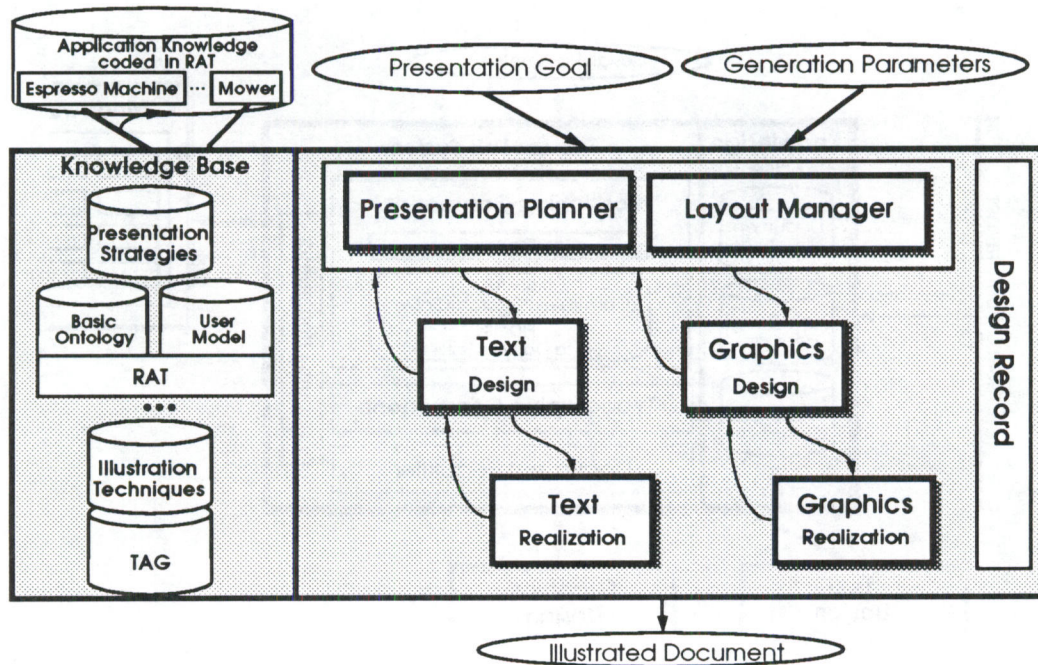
Application Knowledge coded in RAT

Espresso Machine

...

Mower

Presentation Goal

Generation Parameters

Knowledge Base

Presentation Strategies

Basic Ontology

User Model

RAT

...

Illustration Techniques

TAG

Presentation Planner

Layout Manager

Text Design

Graphics Design

Text Realization

Graphics Realization

Design Record

Illustrated Document